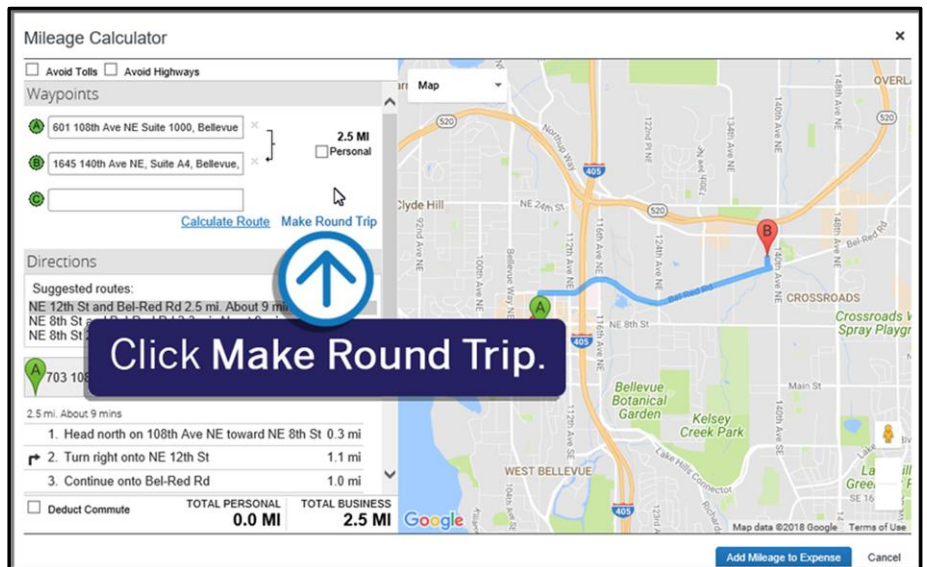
Mileage Calculator

Avoid Tolls Avoid Highways

Waypoints

A 601 108th Ave NE Suite 1000, Bellevue

B 1645 140th Ave NE, Suite A4, Bellevue,

C

2.5 MI
Personal

Calculate Route Make Round Trip

Directions

Suggested routes:
NE 12th St and Bel-Red Rd 2.5 mi. About 9 min
NE 8th St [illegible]
NE 8th St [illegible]

Click Make Round Trip.

A 703 108 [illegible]

2.5 mi. About 9 mins

1. Head north on 108th Ave NE toward NE 8th St 0.3 mi
2. Turn right onto NE 12th St 1.1 mi
3. Continue onto Bel-Red Rd 1.0 mi

Deduct Commute
TOTAL PERSONAL 0.0 MI
TOTAL BUSINESS 2.5 MI

Map

OVERL
Clyde Hill
NE 24th St
520
405
Northup Way
92nd Ave NE
100th Ave NE
Bellevue Way NE
112th Ave NE
116th Ave NE
120th Ave NE
122nd Pl NE
124th Ave NE
130th Ave NE
132nd Ave NE
134th Ave NE
140th Ave NE
148th Ave NE
Bel-Red Rd
CROSSROADS
Crossroads Spray Playgr
NE 8th St
108th
Bellevue Botanical Garden
Kelsey Creek Park
WEST BELLEVUE
Lake Hills Connector
Richards
La Gree
Google
Map data ©2018 Google Terms of Use

Add Mileage to Expense
Cancel